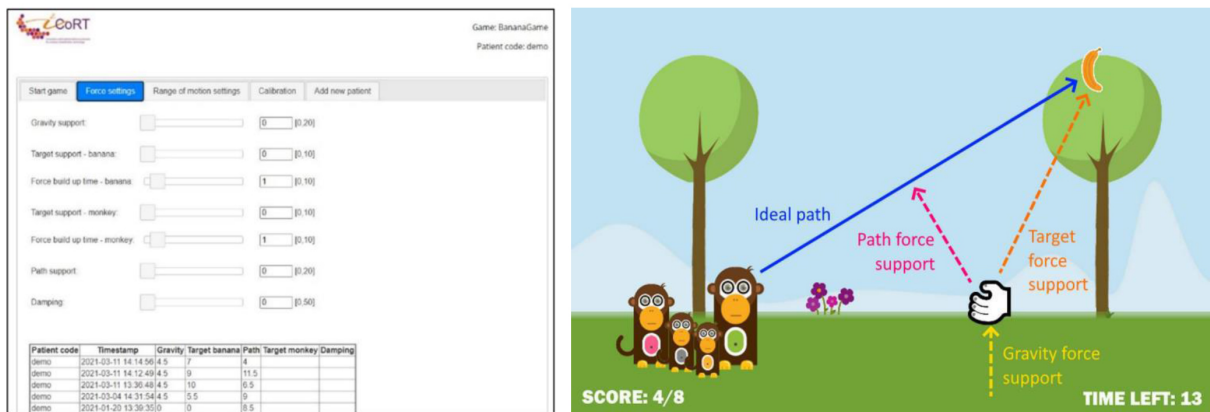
CoRT

Game: BananaGame

Patient code: demo

Start game | Force settings | Range of motion settings | Calibration | Add new patient

Gravity support: 0 [0,20]

Target support - banana: 0 [0,10]

Force build up time - banana: 1 [0,10]

Target support - monkey: 0 [0,10]

Force build up time - monkey: 1 [0,10]

Path support: 0 [0,20]

Damping: 0 [0,50]

| Patient code | Timestamp | Gravity | Target banana | Path | Target monkey | Damping |
|---|---|---|---|---|---|---|
| demo | 2021-03-11 14:14:56 | 4.5 | 7 | 4 | | |
| demo | 2021-03-11 14:12:49 | 4.5 | 9 | 11.5 | | |
| demo | 2021-03-11 13:36:48 | 4.5 | 10 | 6.5 | | |
| demo | 2021-03-04 14:31:54 | 4.5 | 5.5 | 9 | | |
| demo | 2021-01-20 13:39:35 | 0 | 0 | 8.5 | | |

Ideal path

Path force support

Target force support

Gravity force support

SCORE: 4/8

TIME LEFT: 13